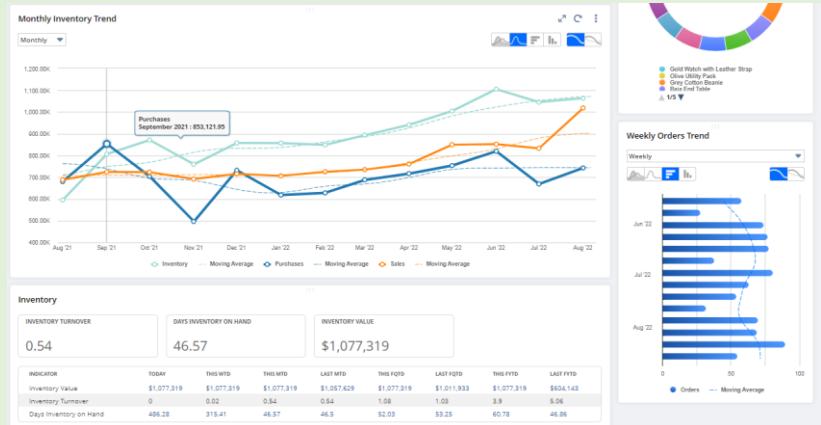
Monthly Inventory Trend

Monthly

1,200.00K
1,100.00K
1,000.00K
900.00K
800.00K
700.00K
600.00K
500.00K
400.00K

Purchases
September 2021 : 853,121.95

Aug '21
Sep '21
Oct '21
Nov '21
Dec '21
Jan '22
Feb '22
Mar '22
Apr '22
May '22
Jun '22
Jul '22
Aug '22

Inventory
Moving Average
Purchases
Moving Average
Sales
Moving Average

Gold Watch with Leather Strap
Olive Utility Pack
Grey Cotton Beanie
Raia End Table
1/3

Weekly Orders Trend

Weekly

Jun '22
Jul '22
Aug '22

0
50
100

Orders
Moving Average

Inventory

INVENTORY TURNOVER
0.54

DAYS INVENTORY ON HAND
46.57

INVENTORY VALUE
$1,077,319

| INDICATOR | TODAY | THIS WTD | THIS MTD | LAST MTD | THIS FQTD | LAST FQTD | THIS FYTD | LAST FYTD |
|---|---|---|---|---|---|---|---|---|
| Inventory Value | $1,077,319 | $1,077,319 | $1,077,319 | $1,057,629 | $1,077,319 | $1,011,933 | $1,077,319 | $604,143 |
| Inventory Turnover | 0 | 0.02 | 0.54 | 0.54 | 1.08 | 1.03 | 3.9 | 5.06 |
| Days Inventory on Hand | 486.28 | 315.41 | 46.57 | 46.5 | 52.03 | 53.25 | 60.78 | 46.86 |